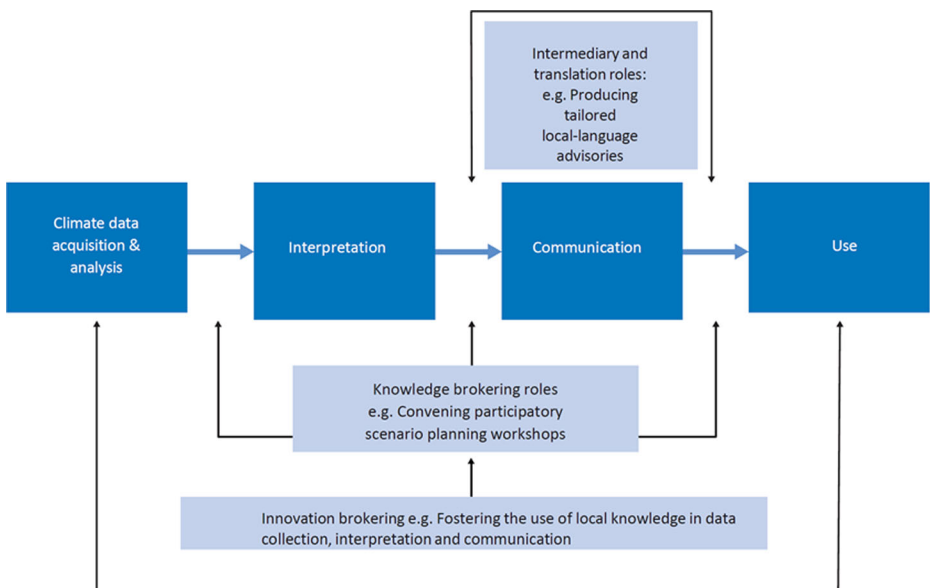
Intermediary and translation roles: e.g. Producing tailored local-language advisories

Climate data acquisition & analysis

Interpretation

Communication

Use

Knowledge brokering roles e.g. Convening participatory scenario planning workshops

Innovation brokering e.g. Fostering the use of local knowledge in data collection, interpretation and communication